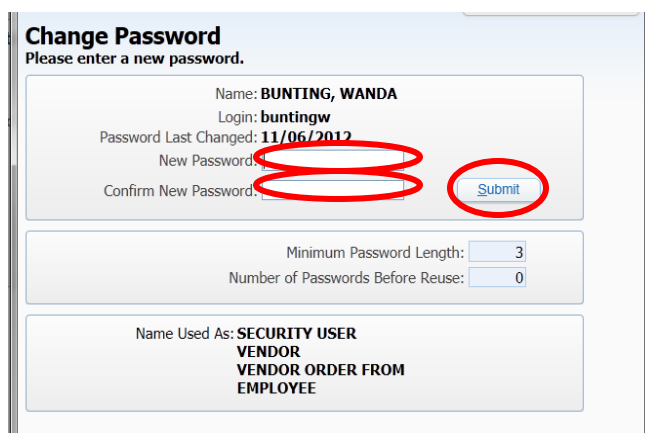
Change Password
Please enter a new password.

Name: BUNTING, WANDA
Login: buntingw
Password Last Changed: 11/06/2012
New Password:
Confirm New Password:
Submit

Minimum Password Length: 3
Number of Passwords Before Reuse: 0

Name Used As: SECURITY USER
VENDOR
VENDOR ORDER FROM
EMPLOYEE